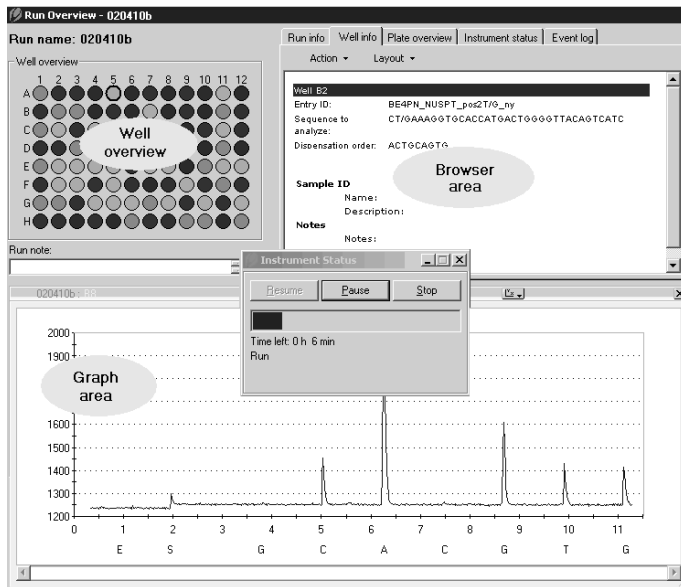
Run Overview - 020410b

Run name: 020410b

Well overview

1 2 3 4 5 6 7 8 9 10 11 12

A
B
C
D
E
F
G
H

Well overview

Run info | Well info | Plate overview | Instrument status | Event log

Action ▾ Layout ▾

Well B2

Entry ID: BE4PN_NUSPT_pos2T/G_ny

Sequence to analyze: CT/GAAAGGTGCACCATGACTGGGGTTACAGTCATC

Dispensation order: ACTGCAGTG

Browser area

Sample ID

Name:

Description:

Notes

Notes:

Run note:

020410b : B2

Instrument Status

Resume Pause Stop

Time left: 0 h 6 min

Run

Graph area

2000
1900
1600
1500
1400
1300
1200

0 1 2 3 4 5 6 7 8 9 10 11

E S G C A C G T G